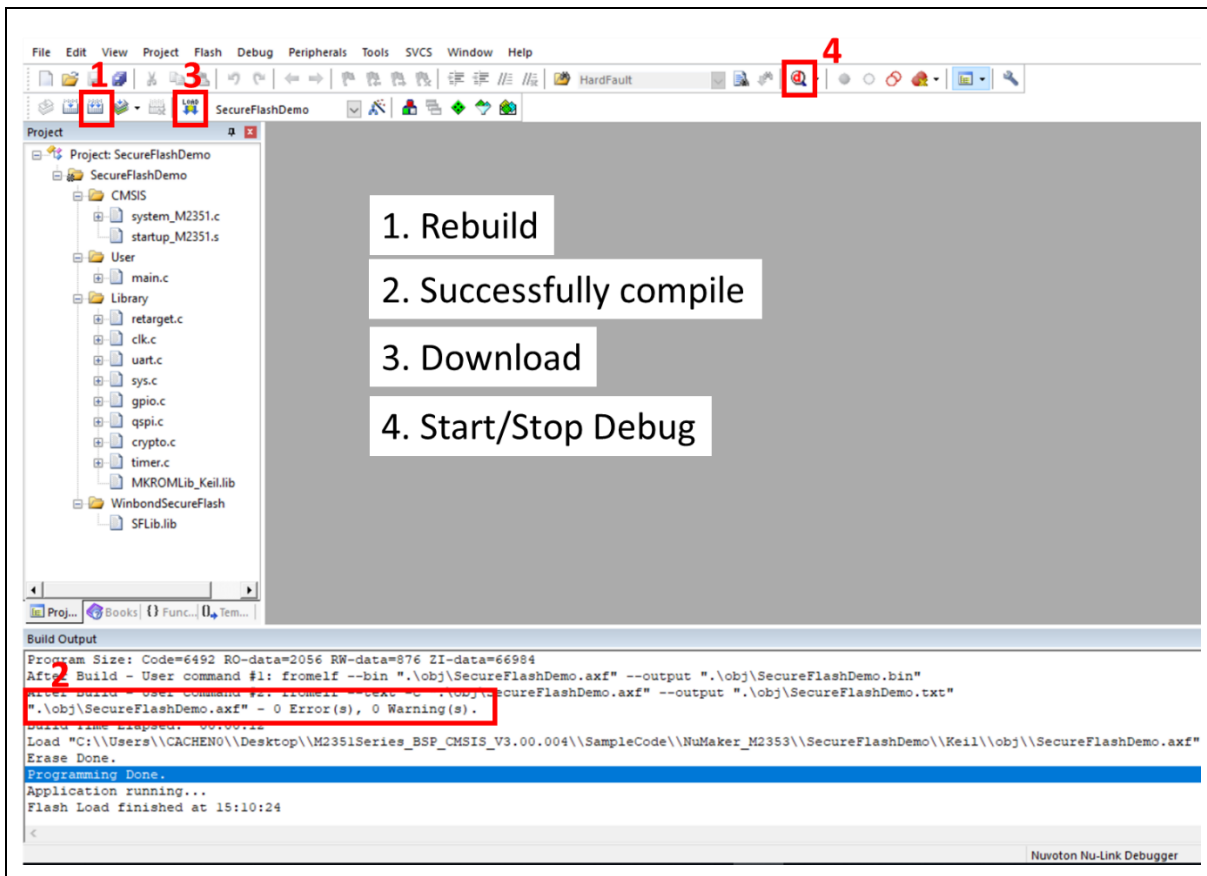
File Edit View Project Flash Debug Peripherals Tools SVCS Window Help

1 3 4

HardFault

SecureFlashDemo

Project

Project: SecureFlashDemo
SecureFlashDemo
CMSIS
system_M2351.c
startup_M2351.s
User
main.c
Library
retarget.c
clk.c
uart.c
sys.c
gpio.c
qspi.c
crypto.c
timer.c
MKROMLib_Keil.lib
WinbondSecureFlash
SFLib.lib

Proj... Books {} Func... 0→ Tem...

1. Rebuild

2. Successfully compile

3. Download

4. Start/Stop Debug

Build Output

Program Size: Code=6492 RO-data=2056 RW-data=876 ZI-data=66984
After Build - User command #1: fromelf --bin ".\obj\SecureFlashDemo.axf" --output ".\obj\SecureFlashDemo.bin"
After Build - User command #2: fromelf --text -c ".\obj\SecureFlashDemo.axf" --output ".\obj\SecureFlashDemo.txt"
2
".\obj\SecureFlashDemo.axf" - 0 Error(s), 0 Warning(s).
Build Time Elapsed: 00:00:12
Load "C:\\Users\\CACHEN0\\Desktop\\M2351Series_BSP_CMSIS_V3.00.004\\SampleCode\\NuMaker_M2353\\SecureFlashDemo\\Keil\\obj\\SecureFlashDemo.axf"
Erase Done.
Programming Done.
Application running...
Flash Load finished at 15:10:24

Nuvoton Nu-Link Debugger